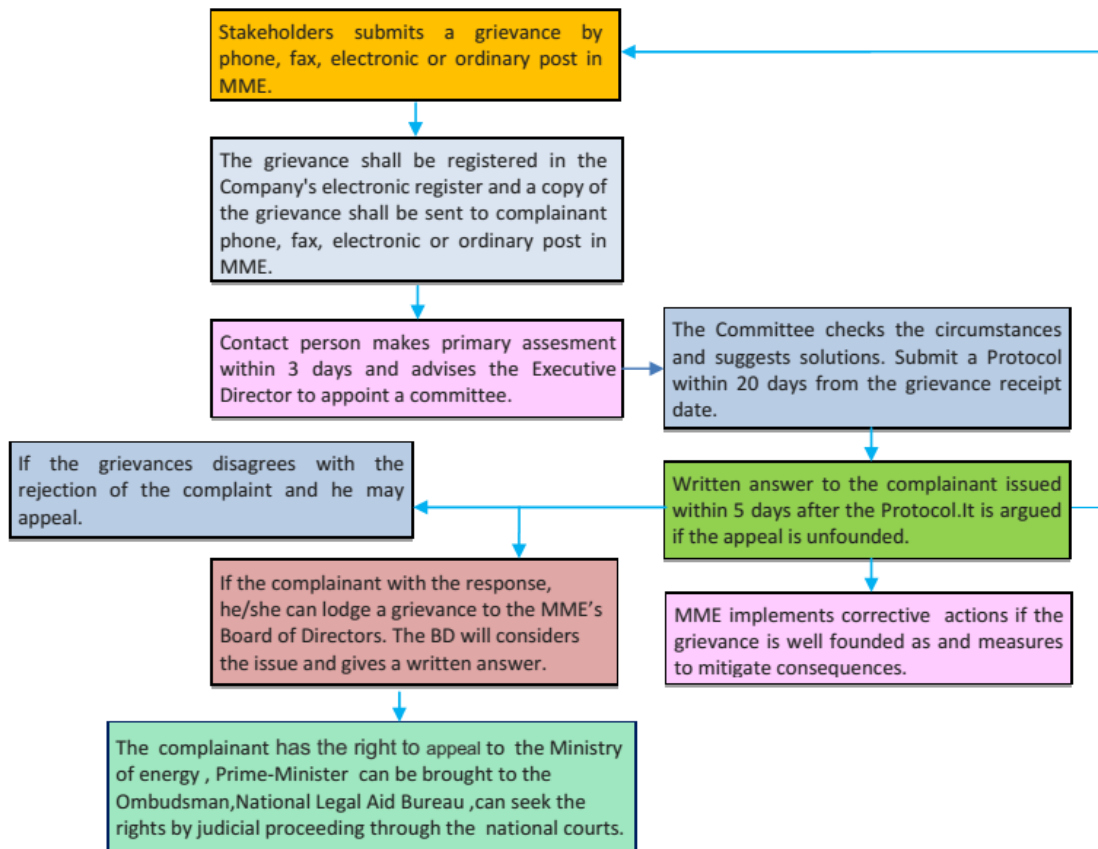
Stakeholders submits a grievance by phone, fax, electronic or ordinary post in MME.

The grievance shall be registered in the Company's electronic register and a copy of the grievance shall be sent to complainant phone, fax, electronic or ordinary post in MME.

Contact person makes primary assesment within 3 days and advises the Executive Director to appoint a committee.

The Committee checks the circumstances and suggests solutions. Submit a Protocol within 20 days from the grievance receipt date.

If the grievances disagrees with the rejection of the complaint and he may appeal.

Written answer to the complainant issued within 5 days after the Protocol.It is argued if the appeal is unfounded.

If the complainant with the response, he/she can lodge a grievance to the MME's Board of Directors. The BD will considers the issue and gives a written answer.

MME implements corrective actions if the grievance is well founded as and measures to mitigate consequences.

The complainant has the right to appeal to the Ministry of energy , Prime-Minister can be brought to the Ombudsman,National Legal Aid Bureau ,can seek the rights by judicial proceeding through the national courts.